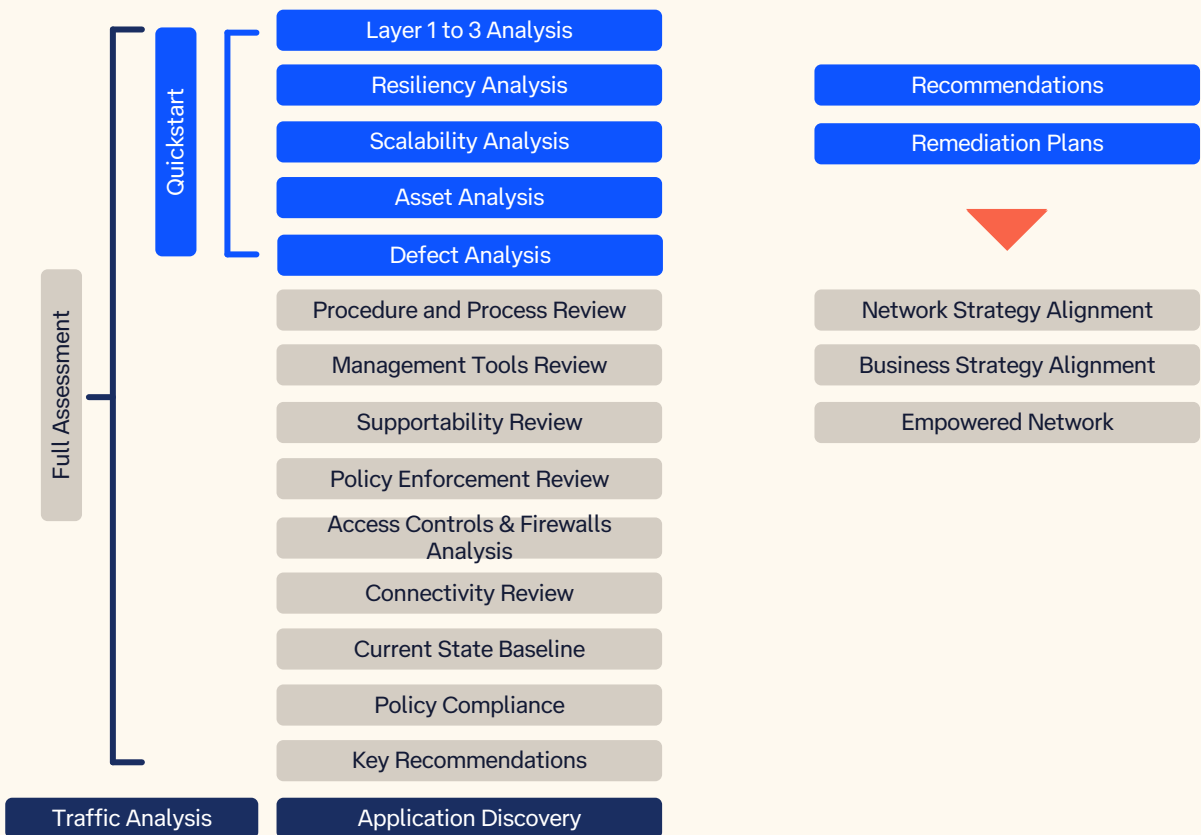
Full Assessment

Quickstart

Layer 1 to 3 Analysis

Resiliency Analysis

Scalability Analysis

Asset Analysis

Defect Analysis

Procedure and Process Review

Management Tools Review

Supportability Review

Policy Enforcement Review

Access Controls & Firewalls Analysis

Connectivity Review

Current State Baseline

Policy Compliance

Key Recommendations

Recommendations

Remediation Plans

Network Strategy Alignment

Business Strategy Alignment

Empowered Network

Traffic Analysis

Application Discovery